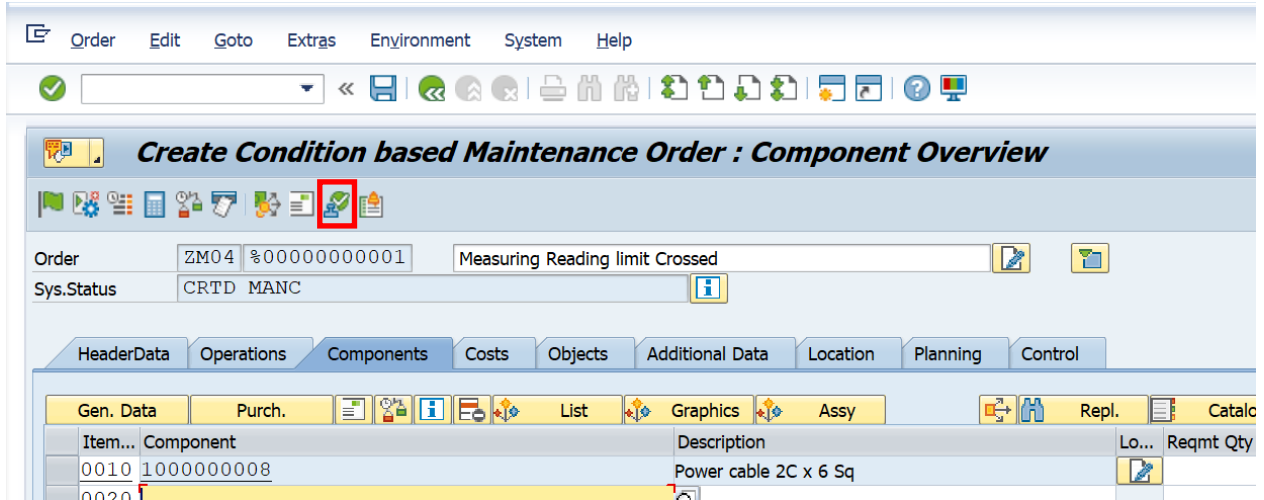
Order Edit Goto Extras Environment System Help

Create Condition based Maintenance Order : Component Overview

Order ZM04 %00000000001 Measuring Reading limit Crossed
Sys.Status CRTD MANC

HeaderData Operations Components Costs Objects Additional Data Location Planning Control

Gen. Data Purch. List Graphics Assy Repl. Catalo

| Item... | Component | Description | Lo... | Reqmt Qty |
|---|---|---|---|---|
| 0010 | 1000000008 | Power cable 2C x 6 Sq | | |
| 0020 | | | | |